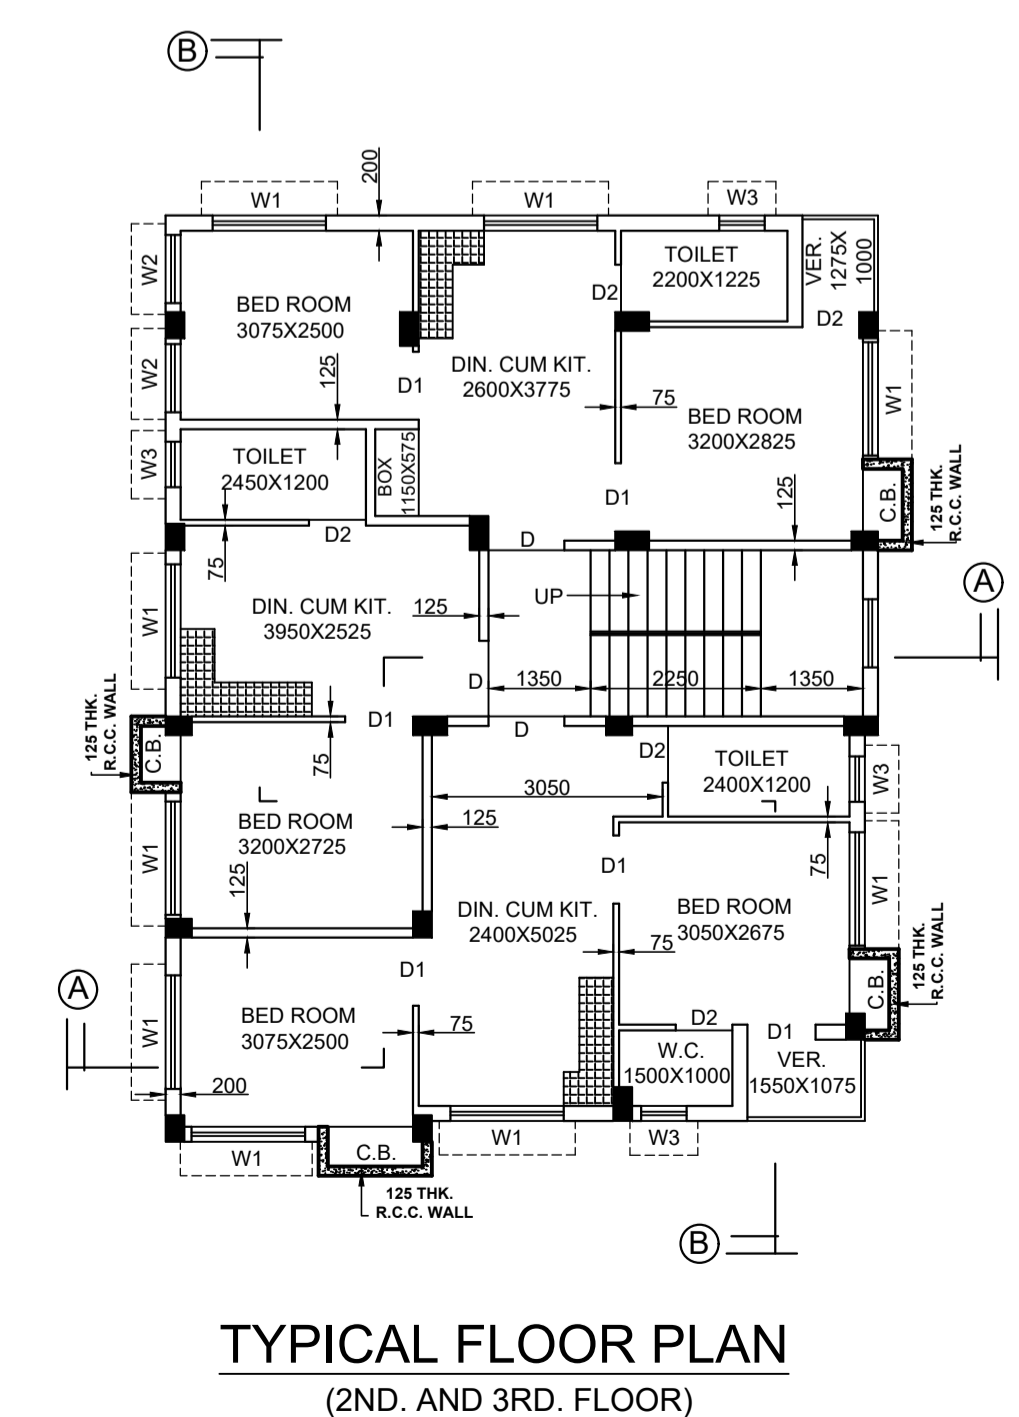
B

200

W1

W1

W3

W2

BED ROOM
3075X2500

TOILET
2200X1225

VER.
1275X
1000

D2

D2

W2

125

D1

DIN. CUM KIT.
2600X3775

75

BED ROOM
3200X2825

W1

W3

TOILET
2450X1200

BOX
1150X575

D1

125

C.B.

125 THK.
R.C.C. WALL

D2

D

75

UP

A

W1

DIN. CUM KIT.
3950X2525

125

D

1350

2250

1350

125 THK.
R.C.C. WALL

D1

D

C.B.

75

D2

TOILET
2400X1200

W3

3050

BED ROOM
3200X2725

125

W1

D1

75

125

W1

DIN. CUM KIT.
2400X5025

BED ROOM
3050X2675

75

D1

C.B.

125 THK.
R.C.C. WALL

A

BED ROOM
3075X2500

75

D2

D1

W1

W.C.
1500X1000

VER.
1550X1075

200

C.B.

W1

W3

W1

125 THK.
R.C.C. WALL

B

TYPICAL FLOOR PLAN
(2ND. AND 3RD. FLOOR)